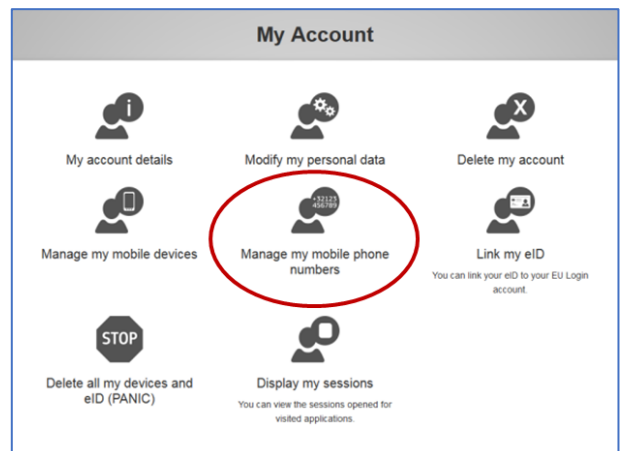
My Account

i

My account details

Modify my personal data

X

Delete my account

Manage my mobile devices

+32123
456789

Manage my mobile phone numbers

Link my eID

You can link your eID to your EU Login account.

STOP

Delete all my devices and eID (PANIC)

Display my sessions

You can view the sessions opened for visited applications.